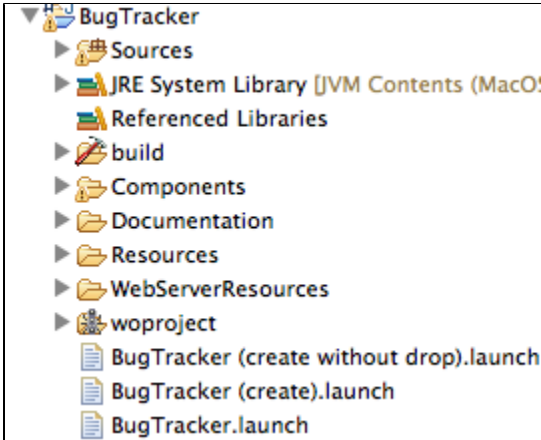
BugTracker
Sources
JRE System Library [JVM Contents (MacOS
Referenced Libraries
build
Components
Documentation
Resources
WebServerResources
woproject
BugTracker (create without drop).launch
BugTracker (create).launch
BugTracker.launch